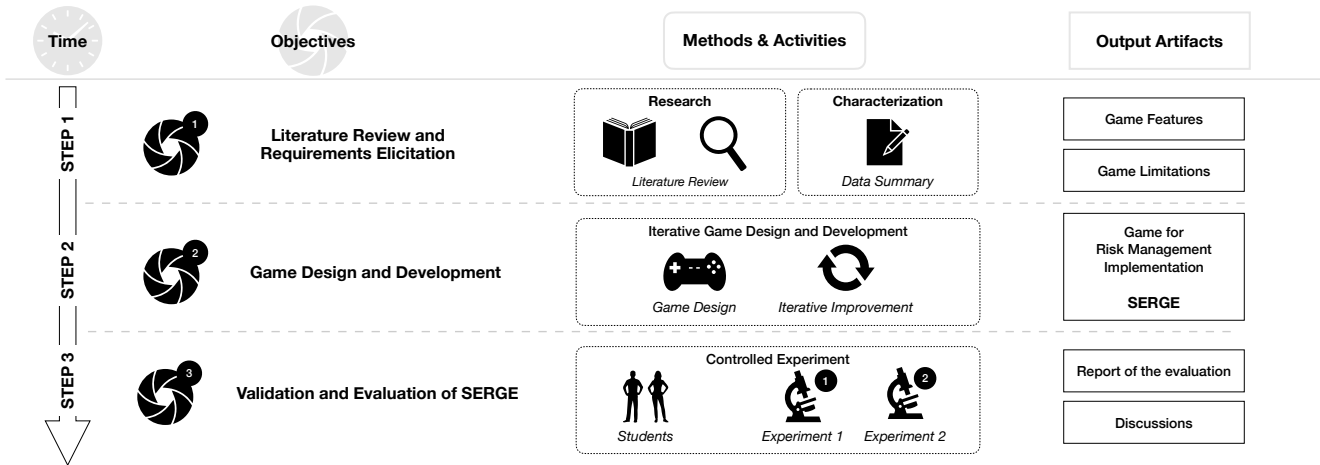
Time

Objectives

Methods & Activities

Output Artifacts

STEP 1

1

Literature Review and Requirements Elicitation

Research

Literature Review

Characterization

Data Summary

Game Features

Game Limitations

STEP 2

2

Game Design and Development

Iterative Game Design and Development

Game Design

Iterative Improvement

Game for Risk Management Implementation

SERGE

STEP 3

3

Validation and Evaluation of SERGE

Controlled Experiment

Students

1

Experiment 1

2

Experiment 2

Report of the evaluation

Discussions